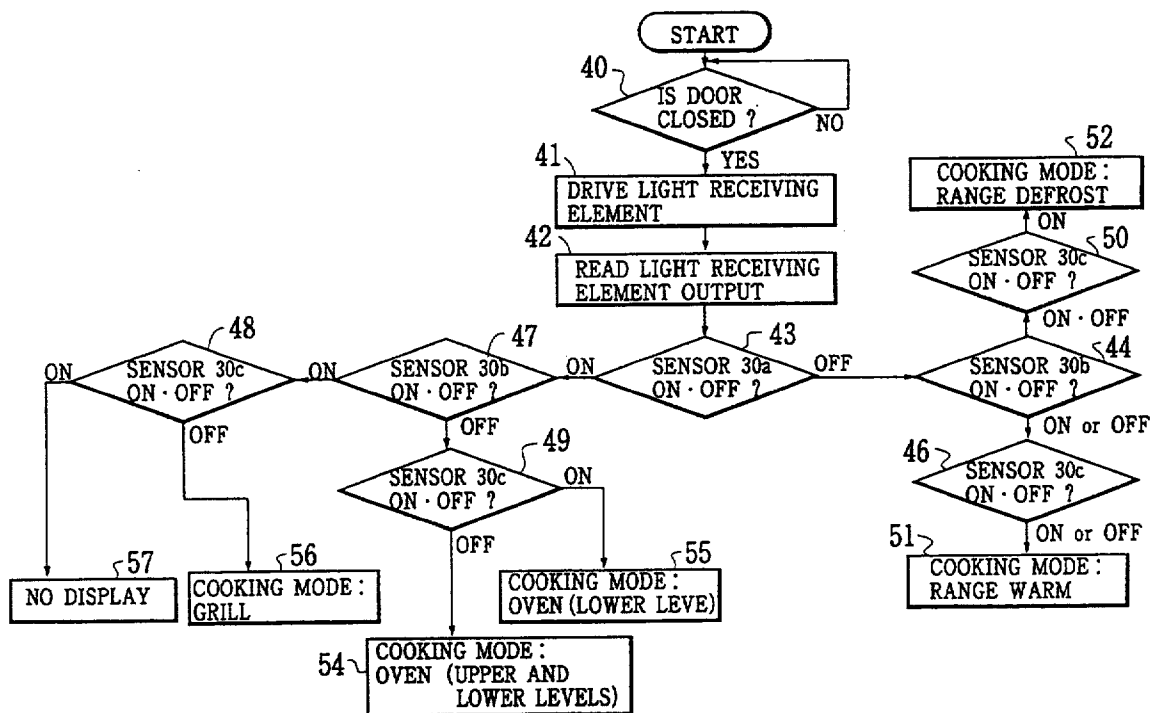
START

40 IS DOOR CLOSED ?
NO
YES

41 DRIVE LIGHT RECEIVING ELEMENT

42 READ LIGHT RECEIVING ELEMENT OUTPUT

43 SENSOR 30a ON · OFF ?
ON
OFF

47 SENSOR 30b ON · OFF ?
ON
OFF

48 SENSOR 30c ON · OFF ?
ON
OFF

49 SENSOR 30c ON · OFF ?
ON
OFF

44 SENSOR 30b ON · OFF ?
ON · OFF
ON or OFF

50 SENSOR 30c ON · OFF ?
ON

52 COOKING MODE : RANGE DEFROST

46 SENSOR 30c ON · OFF ?
ON or OFF

51 COOKING MODE : RANGE WARM

57 NO DISPLAY

56 COOKING MODE : GRILL

55 COOKING MODE : OVEN (LOWER LEVE)

54 COOKING MODE : OVEN (UPPER AND LOWER LEVELS)